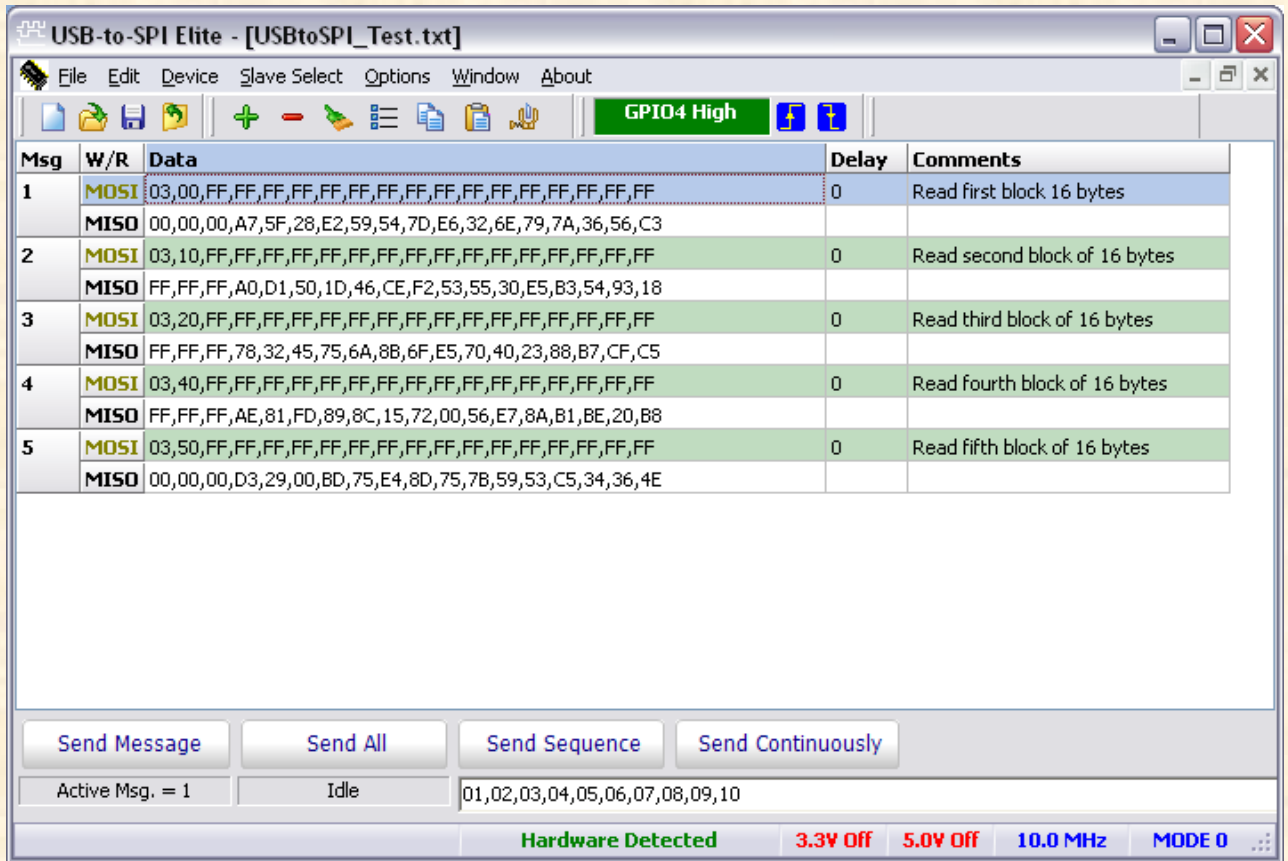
USB-to-SPI Elite - [USBtoSPI_Test.txt]

File Edit Device Slave Select Options Window About

GPIO4 High

| Msg | W/R | Data | Delay | Comments |
|---|---|---|---|---|
| 1 | MOSI | 03,00,FF,FF,FF,FF,FF,FF,FF,FF,FF,FF,FF,FF,FF,FF,FF,FF | 0 | Read first block 16 bytes |
| | MISO | 00,00,00,A7,5F,28,E2,59,54,7D,E6,32,6E,79,7A,36,56,C3 | | |
| 2 | MOSI | 03,10,FF,FF,FF,FF,FF,FF,FF,FF,FF,FF,FF,FF,FF,FF,FF,FF | 0 | Read second block of 16 bytes |
| | MISO | FF,FF,FF,A0,D1,50,1D,46,CE,F2,53,55,30,E5,B3,54,93,18 | | |
| 3 | MOSI | 03,20,FF,FF,FF,FF,FF,FF,FF,FF,FF,FF,FF,FF,FF,FF,FF,FF | 0 | Read third block of 16 bytes |
| | MISO | FF,FF,FF,78,32,45,75,6A,8B,6F,E5,70,40,23,88,B7,CF,C5 | | |
| 4 | MOSI | 03,40,FF,FF,FF,FF,FF,FF,FF,FF,FF,FF,FF,FF,FF,FF,FF,FF | 0 | Read fourth block of 16 bytes |
| | MISO | FF,FF,FF,AE,81,FD,89,8C,15,72,00,56,E7,8A,B1,BE,20,B8 | | |
| 5 | MOSI | 03,50,FF,FF,FF,FF,FF,FF,FF,FF,FF,FF,FF,FF,FF,FF,FF,FF | 0 | Read fifth block of 16 bytes |
| | MISO | 00,00,00,D3,29,00,BD,75,E4,8D,75,7B,59,53,C5,34,36,4E | | |

Send Message Send All Send Sequence Send Continuously

Active Msg. = 1 Idle 01,02,03,04,05,06,07,08,09,10

Hardware Detected 3.3V Off 5.0V Off 10.0 MHz MODE 0